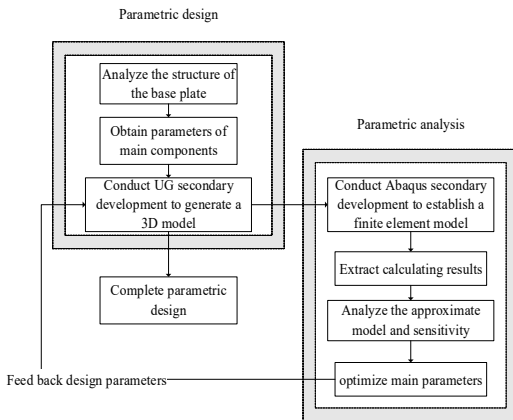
Parametric design

Analyze the structure of the base plate

Obtain parameters of main components

Conduct UG secondary development to generate a 3D model

Complete parametric design

Parametric analysis

Conduct Abaqus secondary development to establish a finite element model

Extract calculating results

Analyze the approximate model and sensitivity

optimize main parameters

Feed back design parameters